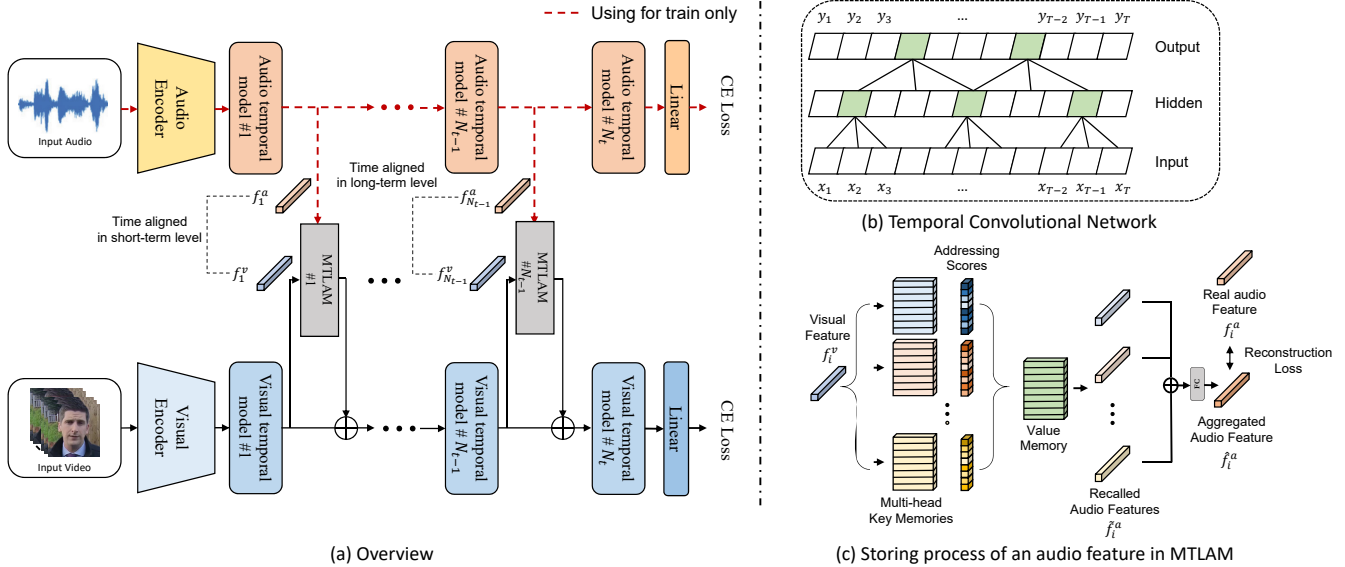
Using for train only

Input Audio

Audio Encoder

Audio temporal model #1

Audio temporal model # $N_{t-1}$

Audio temporal model # $N_t$

Linear

CE Loss

Time aligned in long-term level

$f_1^a$

$f_{N_{t-1}}^a$

Time aligned in short-term level

$f_1^v$

$f_{N_{t-1}}^v$

MTLAM #1

MTLAM # $N_{t-1}$

Input Video

Visual Encoder

Visual temporal model #1

Visual temporal model # $N_{t-1}$

Visual temporal model # $N_t$

Linear

CE Loss

(a) Overview

$y_1$ $y_2$ $y_3$ ... $y_{T-2}$ $y_{T-1}$ $y_T$

Output

Hidden

Input

$x_1$ $x_2$ $x_3$ ... $x_{T-2}$ $x_{T-1}$ $x_T$

(b) Temporal Convolutional Network

Addressing Scores

Visual Feature $f_i^v$

Multi-head Key Memories

Value Memory

Recalled Audio Features $\tilde{f}_i^a$

Real audio Feature $f_i^a$

Reconstruction Loss

FC

Aggregated Audio Feature $\hat{f}_i^a$

(c) Storing process of an audio feature in MTLAM